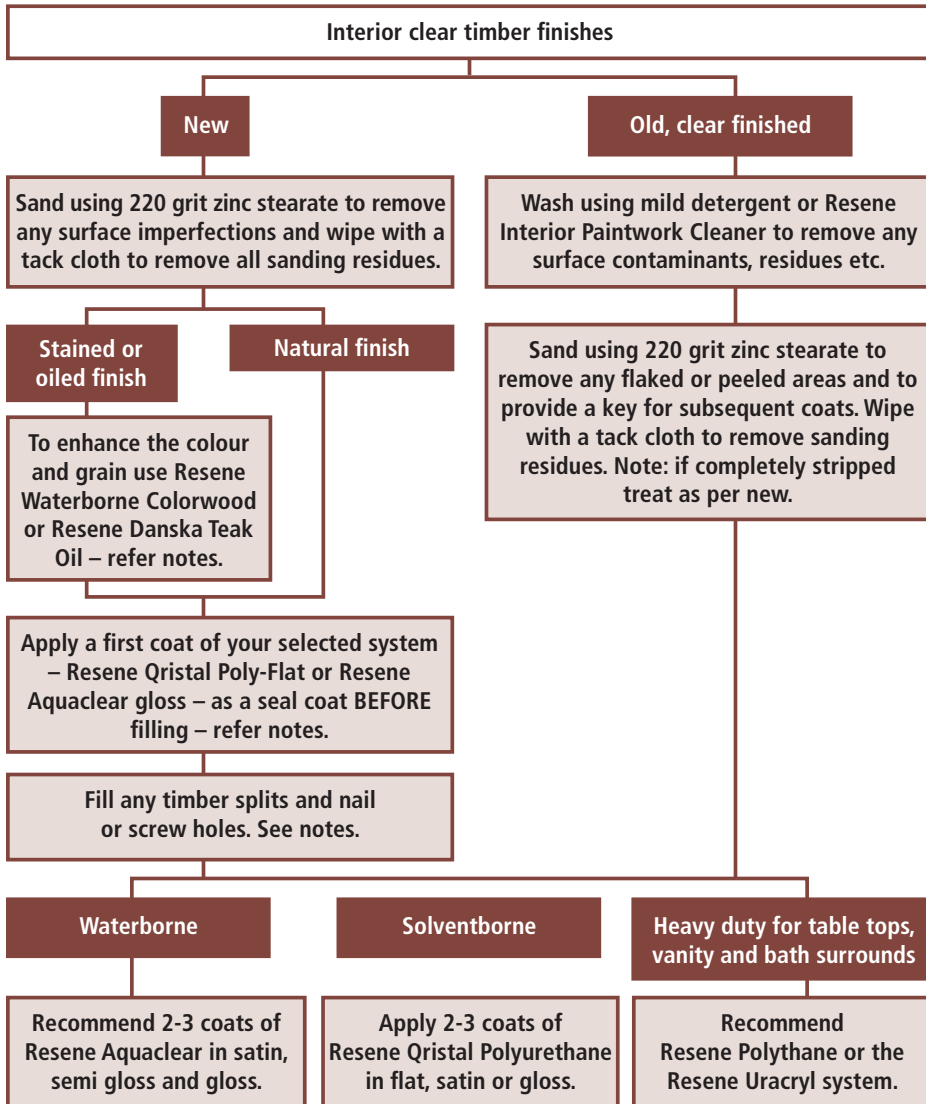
Interior clear timber finishes

New

Sand using 220 grit zinc stearate to remove any surface imperfections and wipe with a tack cloth to remove all sanding residues.

Stained or oiled finish

Natural finish

To enhance the colour and grain use Resene Waterborne Colorwood or Resene Danska Teak Oil – refer notes.

Apply a first coat of your selected system – Resene Qristal Poly-Flat or Resene Aquaclear gloss – as a seal coat BEFORE filling – refer notes.

Fill any timber splits and nail or screw holes. See notes.

Old, clear finished

Wash using mild detergent or Resene Interior Paintwork Cleaner to remove any surface contaminants, residues etc.

Sand using 220 grit zinc stearate to remove any flaked or peeled areas and to provide a key for subsequent coats. Wipe with a tack cloth to remove sanding residues. Note: if completely stripped treat as per new.

Waterborne

Recommend 2-3 coats of Resene Aquaclear in satin, semi gloss and gloss.

Solventborne

Apply 2-3 coats of Resene Qristal Polyurethane in flat, satin or gloss.

Heavy duty for table tops, vanity and bath surrounds

Recommend Resene Polythane or the Resene Uracryl system.